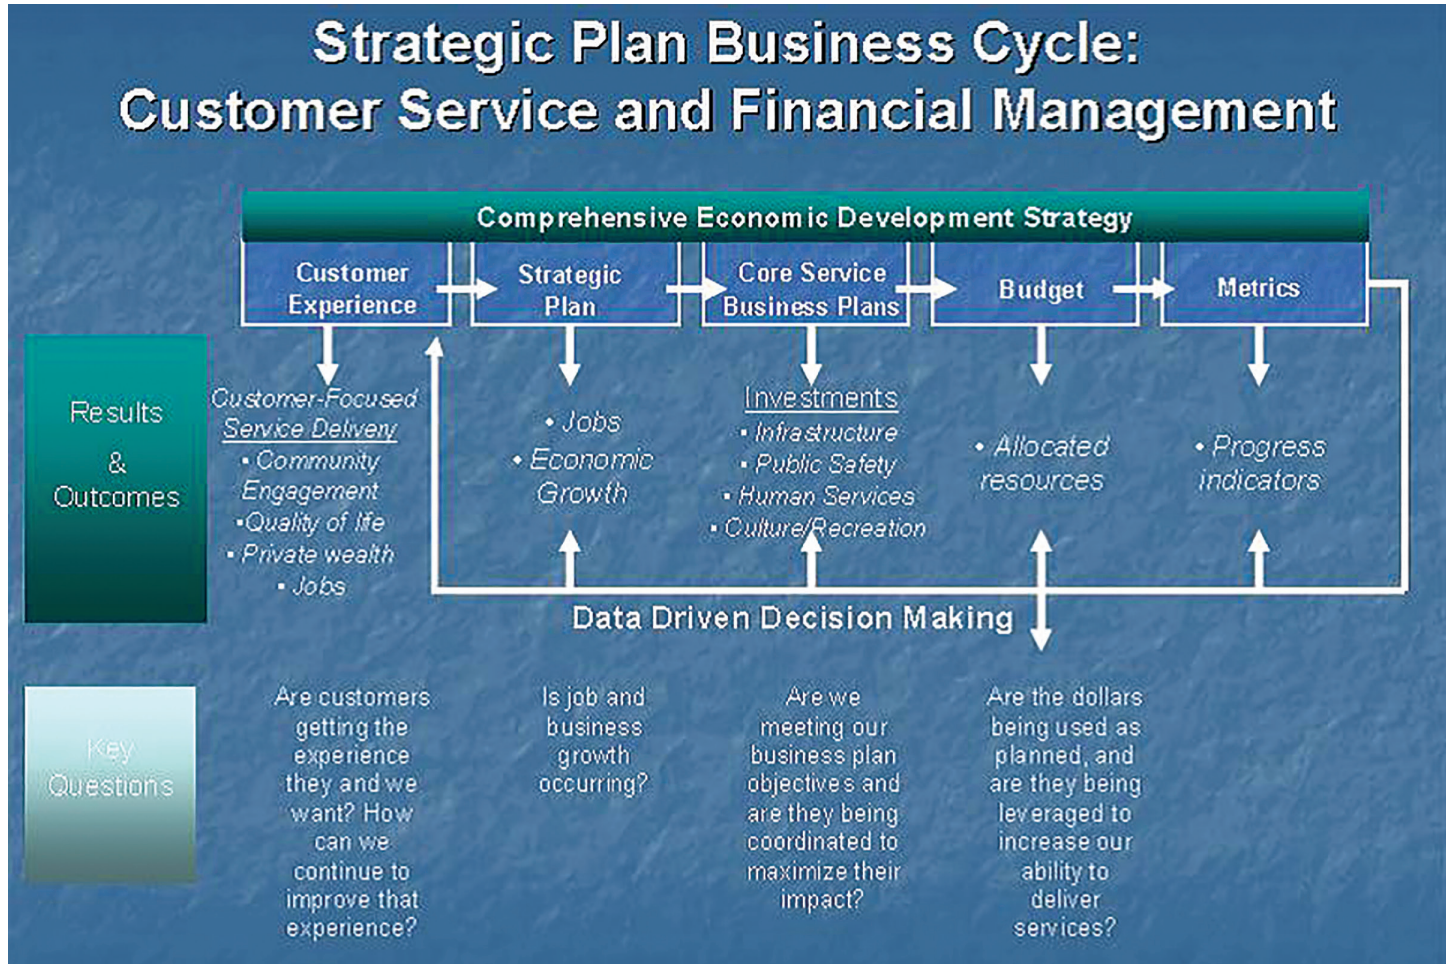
Strategic Plan Business Cycle:
Customer Service and Financial Management

Comprehensive Economic Development Strategy

Customer Experience

Strategic Plan

Core Service Business Plans

Budget

Metrics

Results & Outcomes

Customer-Focused Service Delivery
• Community Engagement
•Quality of life
• Private wealth
• Jobs

• Jobs
• Economic Growth

Investments
• Infrastructure
• Public Safety
• Human Services
• Culture/Recreation

• Allocated resources

• Progress indicators

Data Driven Decision Making

Key Questions

Are customers getting the experience they and we want? How can we continue to improve that experience?

Is job and business growth occurring?

Are we meeting our business plan objectives and are they being coordinated to maximize their impact?

Are the dollars being used as planned, and are they being leveraged to increase our ability to deliver services?